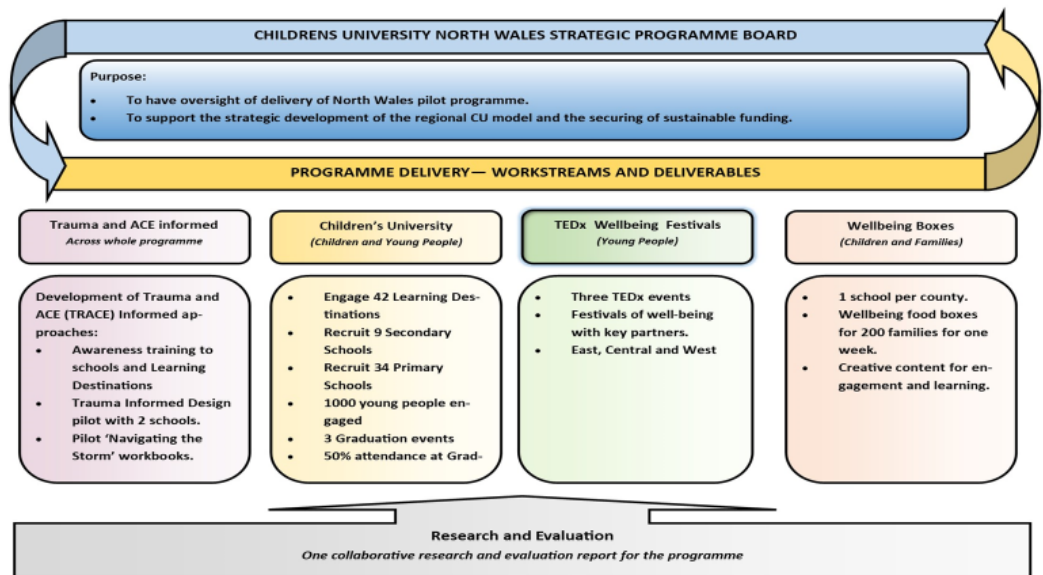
CHILDRENS UNIVERSITY NORTH WALES STRATEGIC PROGRAMME BOARD

Purpose:
- To have oversight of delivery of North Wales pilot programme.
- To support the strategic development of the regional CU model and the securing of sustainable funding.

PROGRAMME DELIVERY— WORKSTREAMS AND DELIVERABLES

Trauma and ACE informed
Across whole programme

Development of Trauma and ACE (TRACE) Informed approaches:
- Awareness training to schools and Learning Destinations
- Trauma Informed Design pilot with 2 schools.
- Pilot 'Navigating the Storm' workbooks.

Children's University
(Children and Young People)

- Engage 42 Learning Destinations
- Recruit 9 Secondary Schools
- Recruit 34 Primary Schools
- 1000 young people engaged
- 3 Graduation events
- 50% attendance at Grad-

TEDx Wellbeing Festivals
(Young People)

- Three TEDx events
- Festivals of well-being with key partners.
- East, Central and West

Wellbeing Boxes
(Children and Families)

- 1 school per county.
- Wellbeing food boxes for 200 families for one week.
- Creative content for engagement and learning.

Research and Evaluation
One collaborative research and evaluation report for the programme